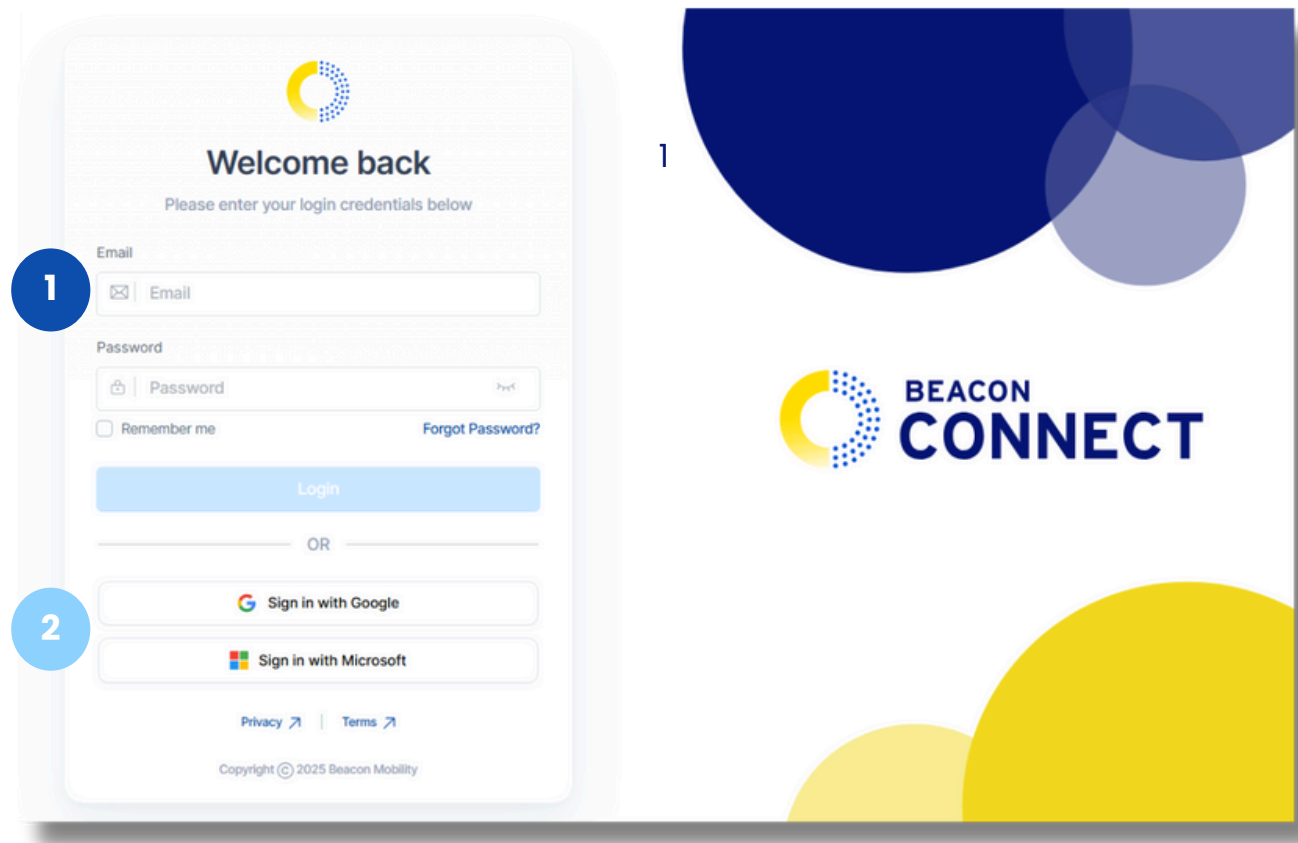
Welcome back

Please enter your login credentials below

Email

1

Email

Password

Password

Remember me

Forgot Password?

Login

OR

Sign in with Google

2

Sign in with Microsoft

Privacy | Terms

Copyright © 2025 Beacon Mobility

1

BEACON
CONNECT